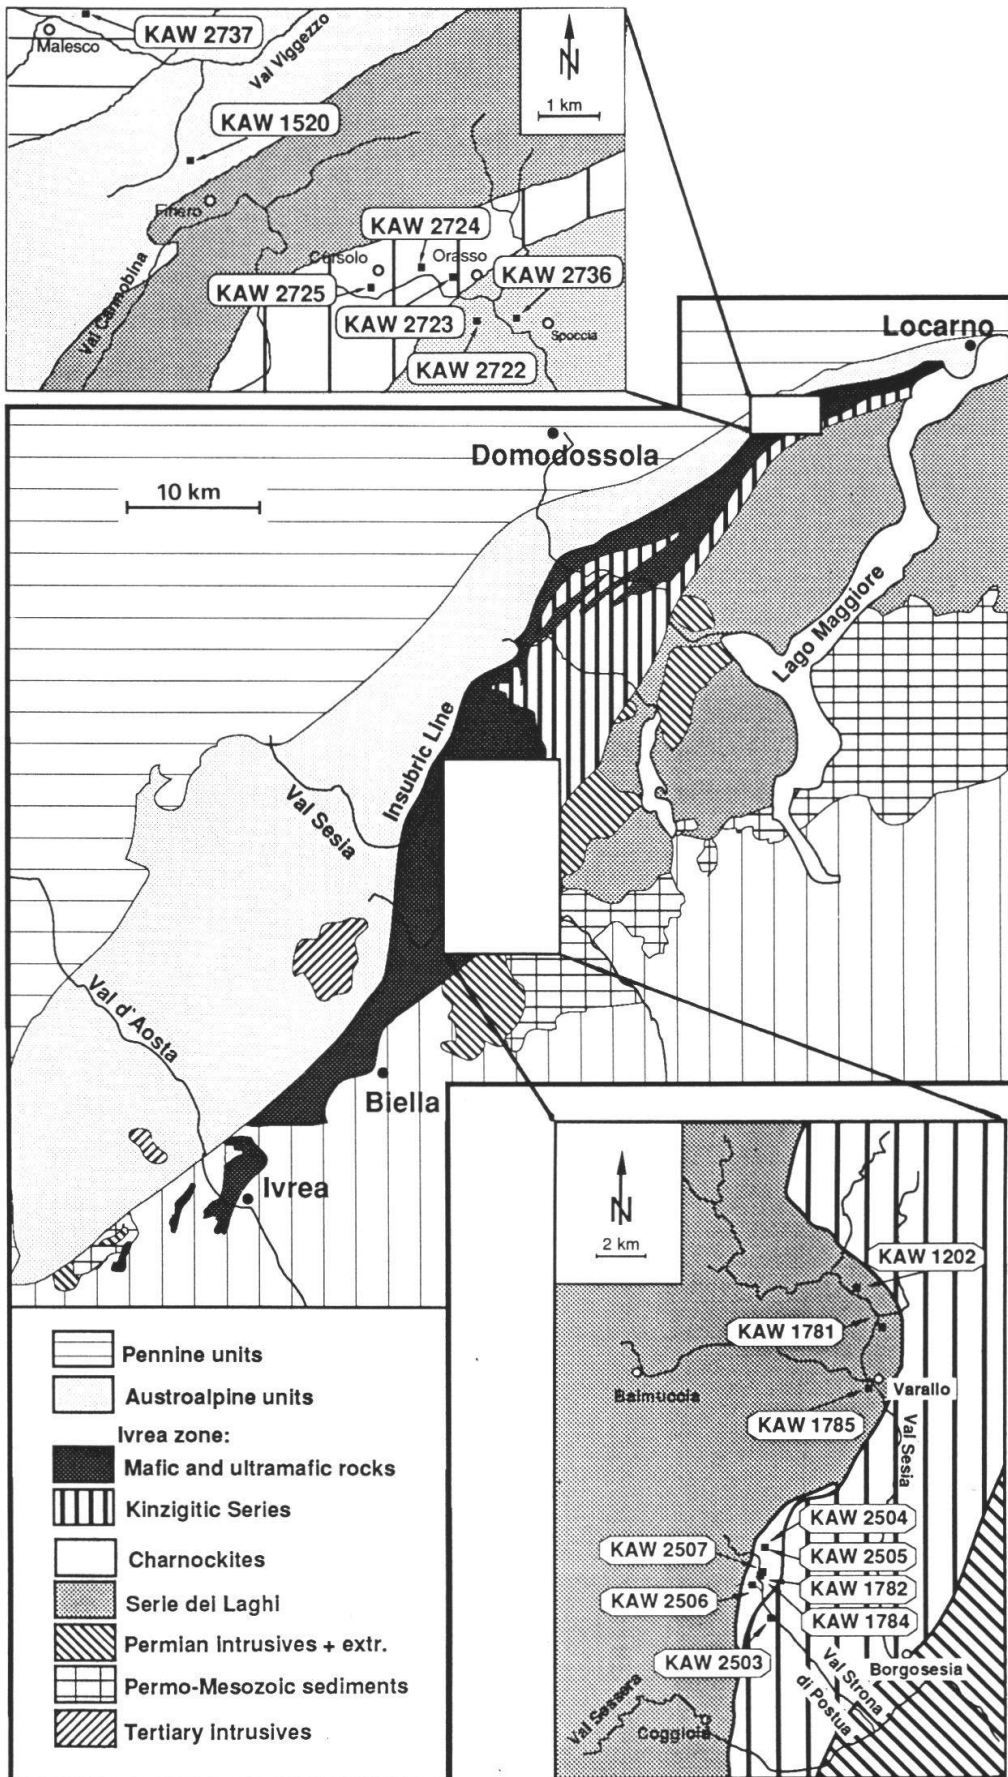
Malesco
KAW 2737
Val Vigezzo
N
1 km
KAW 1520
Finero
KAW 2724
Val Cannobina
Cursolo
Orasso
KAW 2736
KAW 2725
KAW 2723
Spoccia
KAW 2722
Locarno
Domodossola
10 km
Lago Maggiore
Insubric Line
Val Sesia
Val d'Aosta
Biella
Ivrea
N
2 km
KAW 1202
KAW 1781
Balmuccia
Varallo
KAW 1785
Val Sesia
KAW 2504
KAW 2507
KAW 2505
KAW 1782
KAW 2506
KAW 1784
KAW 2503
Borgosesia
Val Strona di Postua
Val Sessera
Coggiola

Pennine units
Austroalpine units
Ivrea zone:
Mafic and ultramafic rocks
Kinzigitic Series
Charnockites
Serie dei Laghi
Permian intrusives + extr.
Permo-Mesozoic sediments
Tertiary intrusives